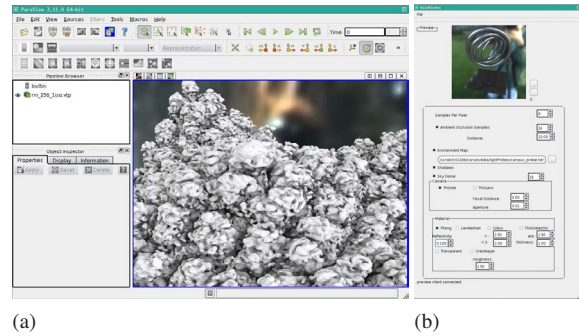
ParaView 3.11.0 64-bit

File Edit View Sources Filters Tools Macros Help

Time: 0

Representation

Pipeline Browser

builtin:

rm_256_1iso.vtp

Object Inspector

Properties Display Information

Apply Reset Delete

File

Preview

Samples Per Pixel

Ambient Occlusion Samples

Distance

Environment Map

Shadows

Sky Dome

Camera

Pinhole

Thinlens

Focal Distance

Aperture

Material

Phong

Lambertian

Glass

ThinDielectric

Reflectivity

Transparent

Orenneyar

Roughness

preview client connected

(a)

(b)